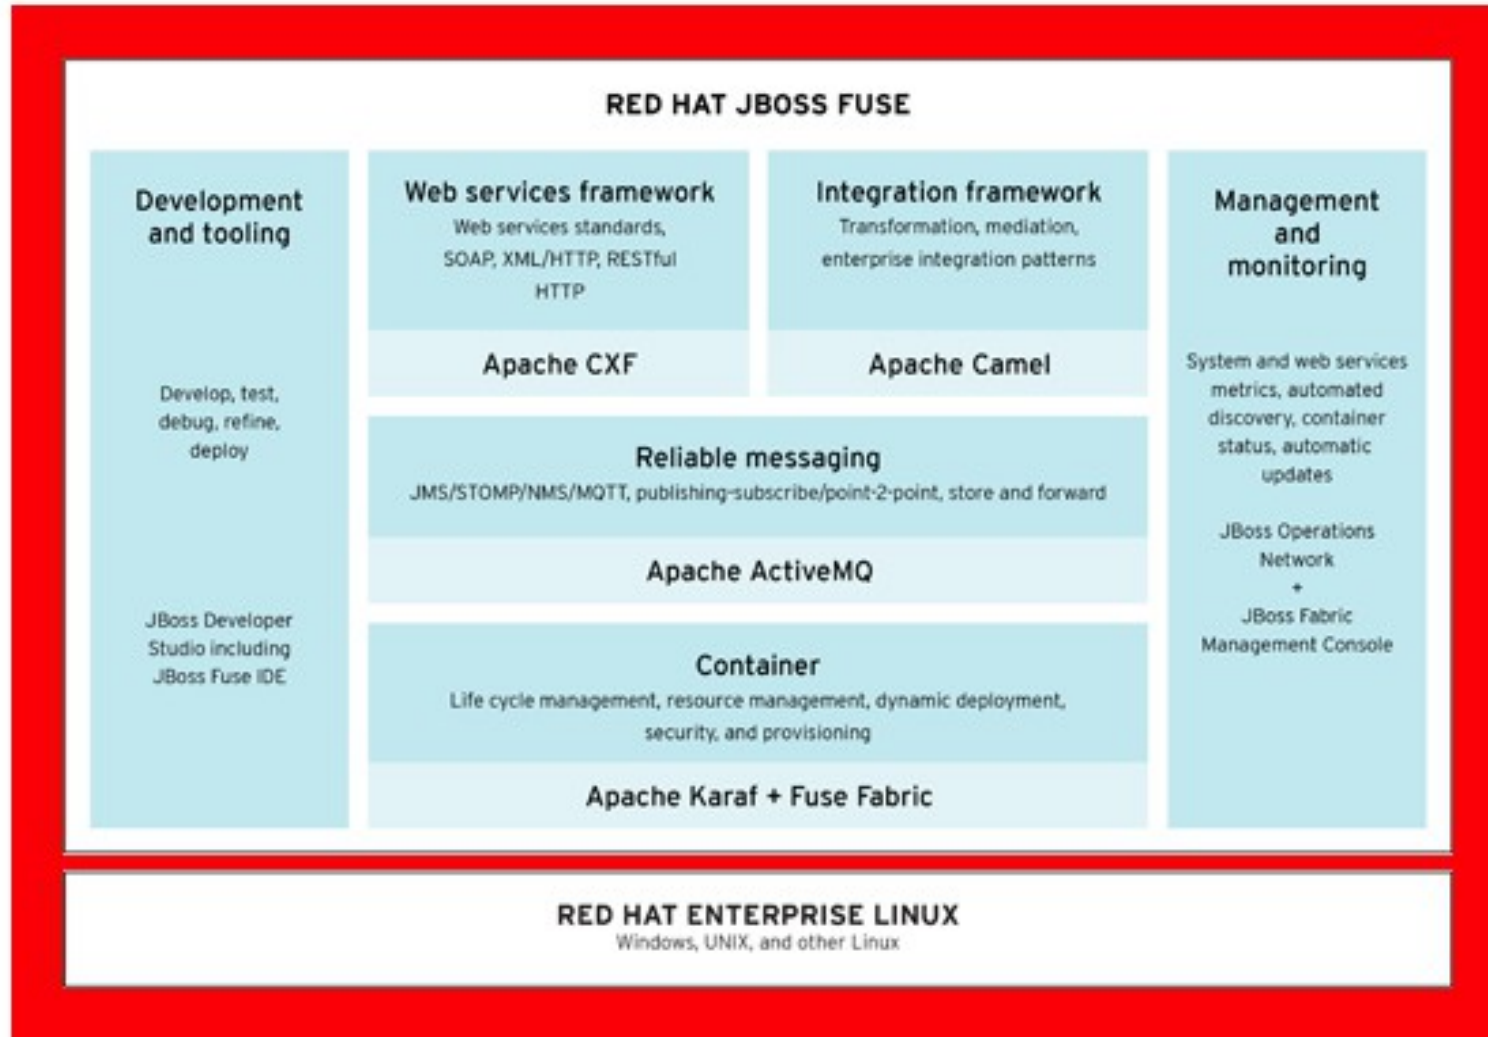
RED HAT JBOSS FUSE

Development and tooling

Develop, test, debug, refine, deploy

JBoss Developer Studio including JBoss Fuse IDE

Web services framework
Web services standards, SOAP, XML/HTTP, RESTful HTTP

Apache CXF

Integration framework
Transformation, mediation, enterprise integration patterns

Apache Camel

Reliable messaging
JMS/STOMP/NMS/MQTT, publishing-subscribe/point-2-point, store and forward

Apache ActiveMQ

Container
Life cycle management, resource management, dynamic deployment, security, and provisioning

Apache Karaf + Fuse Fabric

Management and monitoring

System and web services metrics, automated discovery, container status, automatic updates

JBoss Operations Network
+
JBoss Fabric Management Console

RED HAT ENTERPRISE LINUX
Windows, UNIX, and other Linux